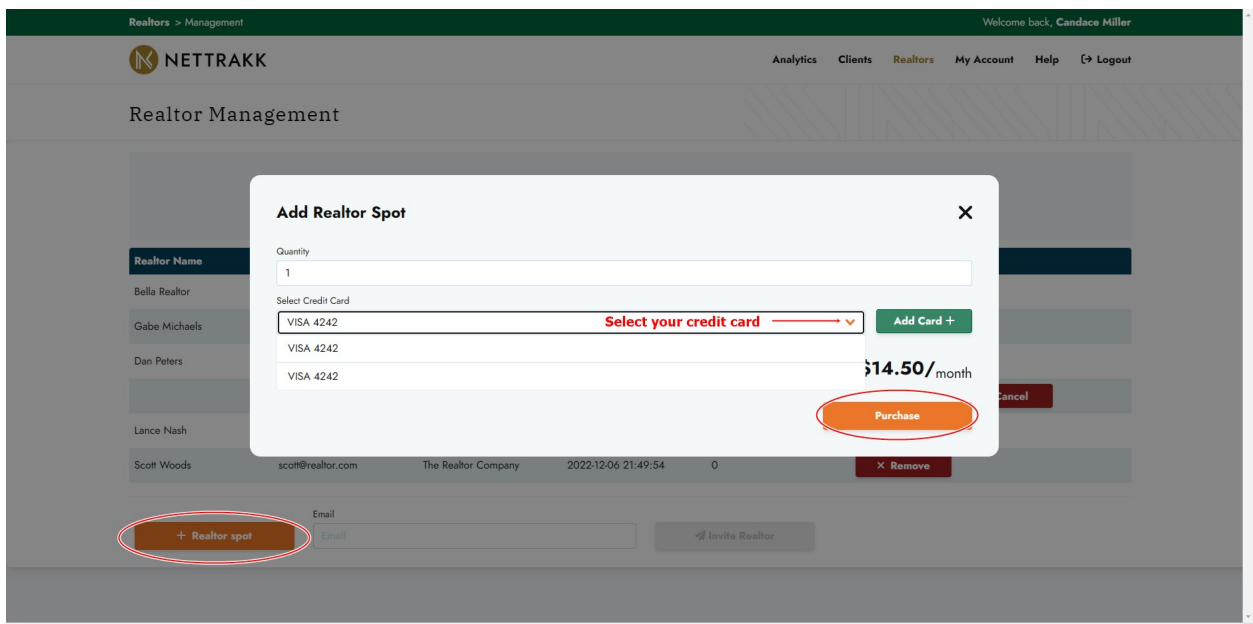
Realtors > Management

Welcome back, Candace Miller

NETTRAKK

Analytics Clients Realtors My Account Help [→ Logout

Realtor Management

Realtor Name

Bella Realtor

Gabe Michaels

Dan Peters

Lance Nash

Scott Woods scott@realtor.com The Realtor Company 2022-12-06 21:49:54 0 × Remove

ancel

Add Realtor Spot

×

Quantity

1

Select Credit Card

VISA 4242

Select your credit card

Add Card +

VISA 4242

VISA 4242

$14.50/month

Purchase

+ Realtor spot

Email

Email

Invite Realtor